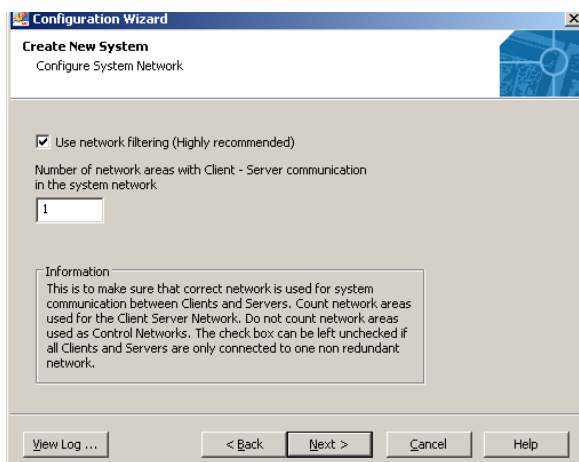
Configuration Wizard

×

Create New System

Configure System Network

Use network filtering (Highly recommended)

Number of network areas with Client - Server communication in the system network

1

Information

This is to make sure that correct network is used for system communication between Clients and Servers. Count network areas used for the Client Server Network. Do not count network areas used as Control Networks. The check box can be left unchecked if all Clients and Servers are only connected to one non redundant network.

View Log ...

< Back

Next >

Cancel

Help